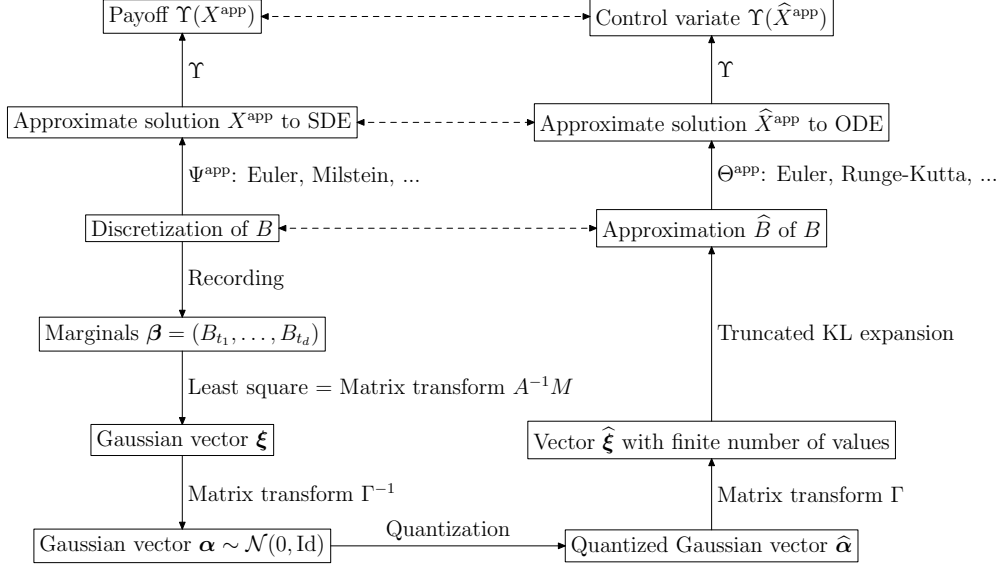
Payoff $\Upsilon(X^{\text{app}})$

Control variate $\Upsilon(\widehat{X}^{\text{app}})$

$\Upsilon$

$\Upsilon$

Approximate solution $X^{\text{app}}$ to SDE

Approximate solution $\widehat{X}^{\text{app}}$ to ODE

$\Psi^{\text{app}}$: Euler, Milstein, ...

$\Theta^{\text{app}}$: Euler, Runge-Kutta, ...

Discretization of $B$

Approximation $\widehat{B}$ of $B$

Recording

Marginals $\boldsymbol{\beta} = (B_{t_1}, \ldots, B_{t_d})$

Truncated KL expansion

Least square = Matrix transform $A^{-1}M$

Gaussian vector $\boldsymbol{\xi}$

Vector $\widehat{\boldsymbol{\xi}}$ with finite number of values

Matrix transform $\Gamma^{-1}$

Matrix transform $\Gamma$

Gaussian vector $\boldsymbol{\alpha} \sim \mathcal{N}(0, \text{Id})$

Quantization

Quantized Gaussian vector $\widehat{\boldsymbol{\alpha}}$